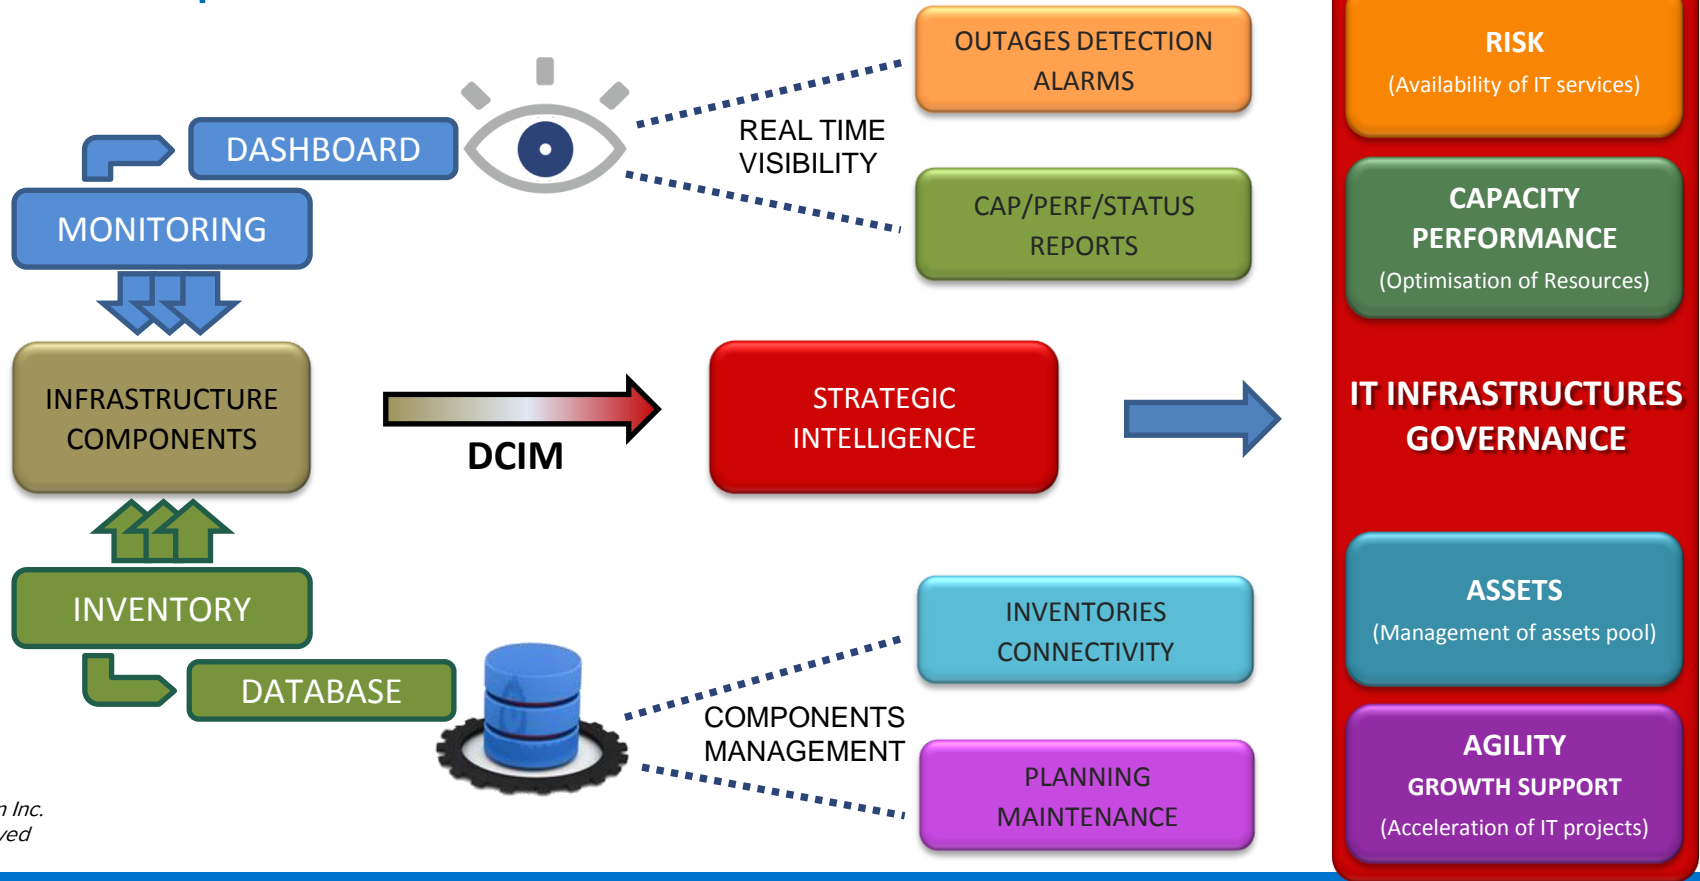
DASHBOARD

MONITORING

INFRASTRUCTURE COMPONENTS

INVENTORY

DATABASE

REAL TIME VISIBILITY

OUTAGES DETECTION ALARMS

CAP/PERF/STATUS REPORTS

DCIM

STRATEGIC INTELLIGENCE

COMPONENTS MANAGEMENT

INVENTORIES CONNECTIVITY

PLANNING MAINTENANCE

RISK
(Availability of IT services)

CAPACITY PERFORMANCE
(Optimisation of Resources)

IT INFRASTRUCTURES GOVERNANCE

ASSETS
(Management of assets pool)

AGILITY
GROWTH SUPPORT
(Acceleration of IT projects)

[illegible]n Inc.
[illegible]ved